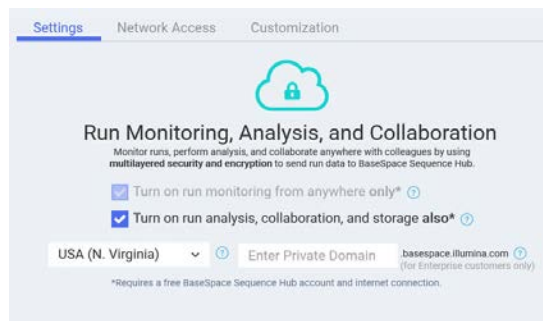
Settings Network Access Customization

Run Monitoring, Analysis, and Collaboration

Monitor runs, perform analysis, and collaborate anywhere with colleagues by using **multilayered security and encryption** to send run data to BaseSpace Sequence Hub.

Turn on run monitoring from anywhere **only*** ?

Turn on run analysis, collaboration, and storage **also*** ?

USA (N. Virginia) ? Enter Private Domain .basespace.illumina.com ? (for Enterprise customers only)

*Requires a free BaseSpace Sequence Hub account and Internet connection.